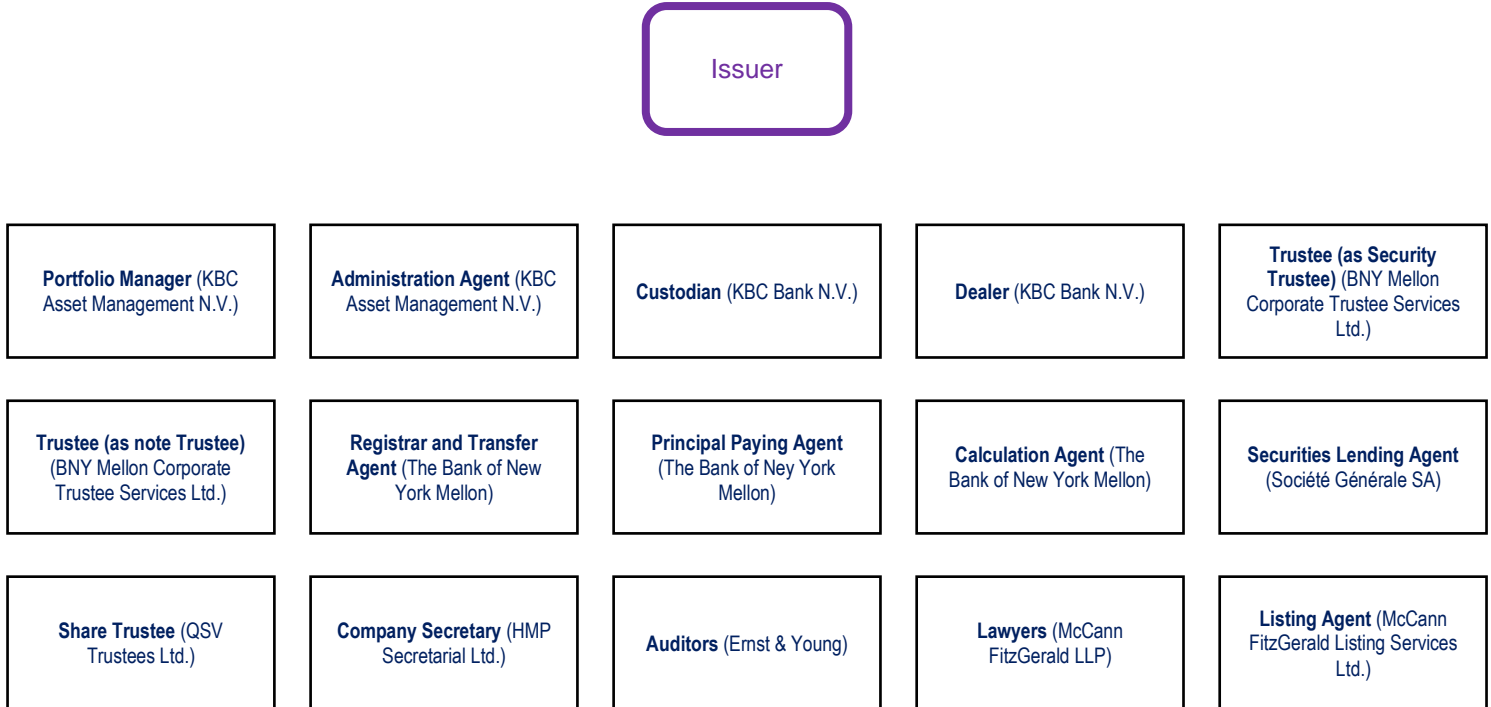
Issuer

**Portfolio Manager** (KBC Asset Management N.V.)

**Administration Agent** (KBC Asset Management N.V.)

**Custodian** (KBC Bank N.V.)

**Dealer** (KBC Bank N.V.)

**Trustee (as Security Trustee)** (BNY Mellon Corporate Trustee Services Ltd.)

**Trustee (as note Trustee)** (BNY Mellon Corporate Trustee Services Ltd.)

**Registrar and Transfer Agent** (The Bank of New York Mellon)

**Principal Paying Agent** (The Bank of Ney York Mellon)

**Calculation Agent** (The Bank of New York Mellon)

**Securities Lending Agent** (Société Générale SA)

**Share Trustee** (QSV Trustees Ltd.)

**Company Secretary** (HMP Secretarial Ltd.)

**Auditors** (Ernst & Young)

**Lawyers** (McCann FitzGerald LLP)

**Listing Agent** (McCann FitzGerald Listing Services Ltd.)